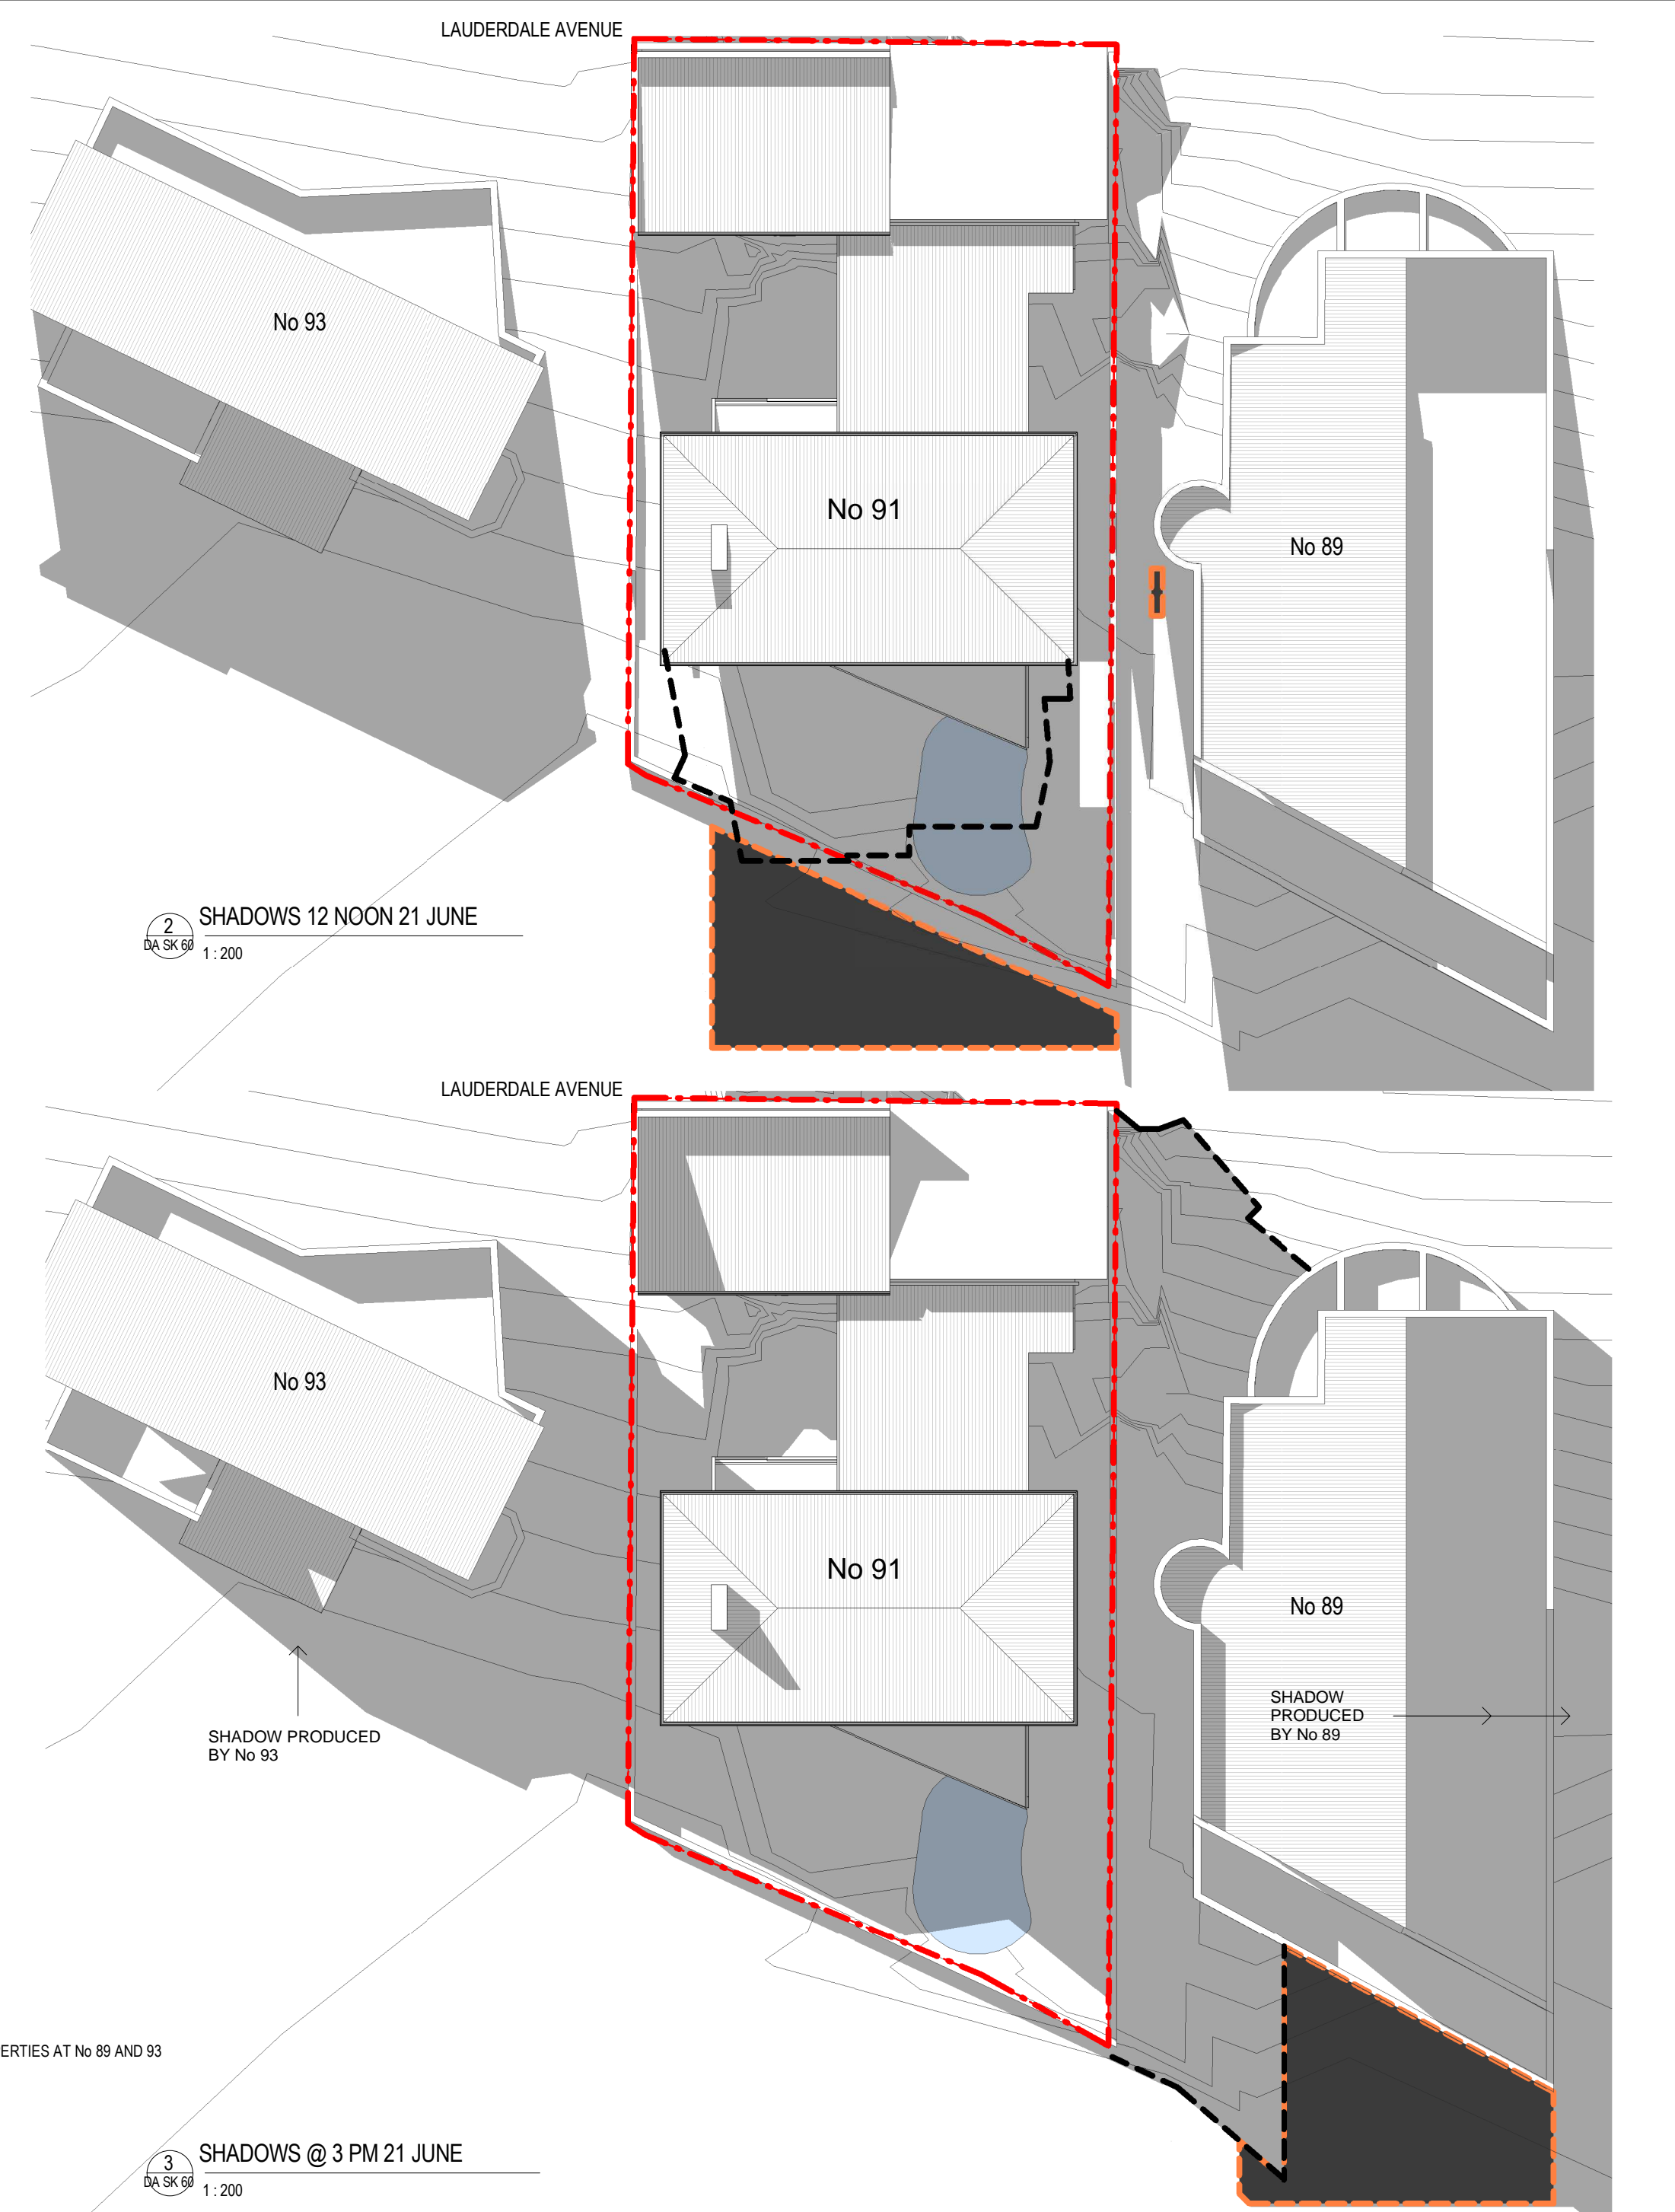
LAUDERDALE AVENUE

No 93

No 91

No 89

2
DA SK 60
SHADOWS 12 NOON 21 JUNE
1 : 200

LAUDERDALE AVENUE

No 93

No 91

No 89

SHADOW PRODUCED BY No 89

SHADOW PRODUCED BY No 93

ERTIES AT No 89 AND 93

3
DA SK 60
SHADOWS @ 3 PM 21 JUNE
1 : 200